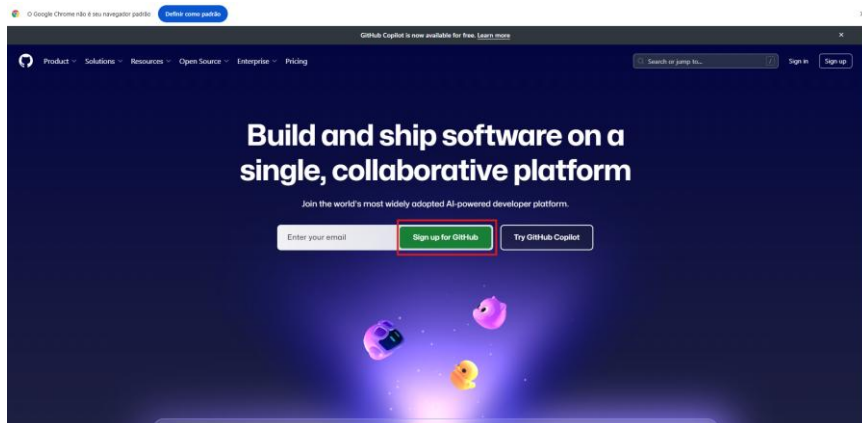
O Google Chrome não é seu navegador padrão Definir como padrão

GitHub Copilot is now available for free. Learn more

Product Solutions Resources Open Source Enterprise Pricing

Search or jump to...

Sign in Sign up

Build and ship software on a single, collaborative platform

Join the world's most widely adopted AI-powered developer platform.

Enter your email

Sign up for GitHub

Try GitHub Copilot